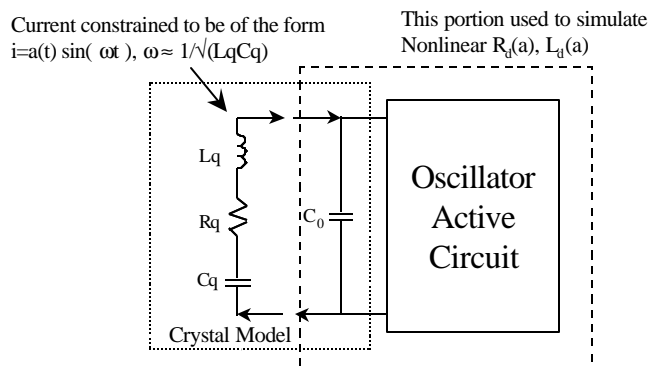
Current constrained to be of the form
i=a(t) sin( ωt ), $\omega \approx 1/\sqrt{(LqCq)}$

This portion used to simulate
Nonlinear $R_d(a)$, $L_d(a)$

Lq

Rq

Cq

$C_0$

Oscillator Active Circuit

Crystal Model